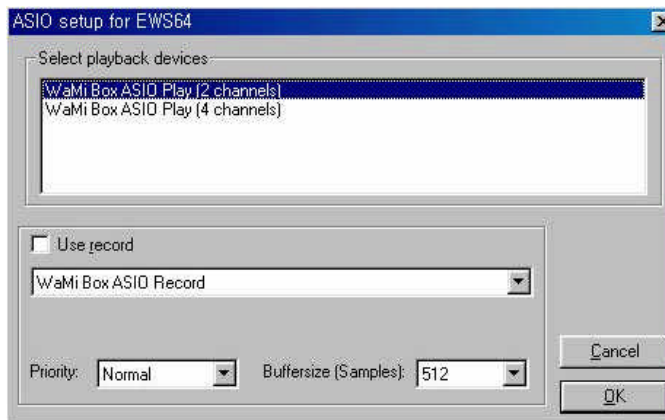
ASIO setup for EWS64

Select playback devices

WaMi Box ASIO Play (2 channels)
WaMi Box ASIO Play (4 channels)

Use record

WaMi Box ASIO Record

Priority: Normal

Buffersize (Samples): 512

Cancel

OK